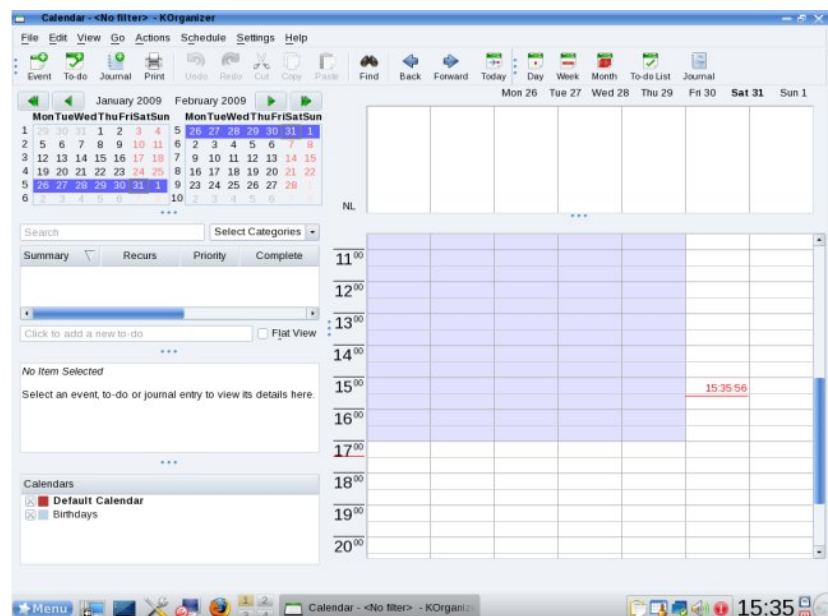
Calendar - <No filter> - KOrganizer

File Edit View Go Actions Schedule Settings Help

Event To-do Journal Print Undo Redo Cut Copy Paste Find Back Forward Today Day Week Month To-do List Journal

January 2009 February 2009

| | Mon | Tue | Wed | Thu | Fri | Sat | Sun |
|---|---|---|---|---|---|---|---|
| 1 | 29 | 30 | 31 | 1 | 2 | 3 | 4 |
| 2 | 5 | 6 | 7 | 8 | 9 | 10 | 11 |
| 3 | 12 | 13 | 14 | 15 | 16 | 17 | 18 |
| 4 | 19 | 20 | 21 | 22 | 23 | 24 | 25 |
| 5 | 26 | 27 | 28 | 29 | 30 | 31 | 1 |
| 6 | 2 | 3 | 4 | 5 | 6 | | |

| | Mon | Tue | Wed | Thu | Fri | Sat | Sun |
|---|---|---|---|---|---|---|---|
| 5 | 26 | 27 | 28 | 29 | 30 | 31 | 1 |
| 6 | 2 | 3 | 4 | 5 | 6 | 7 | 8 |
| 7 | 9 | 10 | 11 | 12 | 13 | 14 | 15 |
| 8 | 16 | 17 | 18 | 19 | 20 | 21 | 22 |
| 9 | 23 | 24 | 25 | 26 | 27 | 28 | 1 |
| 10 | 2 | 3 | 4 | 5 | 6 | 7 | |

Mon 26 Tue 27 Wed 28 Thu 29 Fri 30 Sat 31 Sun 1

NL

Search
Select Categories

Summary Recurs Priority Complete

Click to add a new to-do
Flat View

No Item Selected

Select an event, to-do or journal entry to view its details here.

Calendars
Default Calendar
Birthdays

$11^{00}$
$12^{00}$
$13^{00}$
$14^{00}$
$15^{00}$
$16^{00}$
$17^{00}$
$18^{00}$
$19^{00}$
$20^{00}$

15:35:56

Menu
Calendar - <No filter> - KOrganiz
15:35